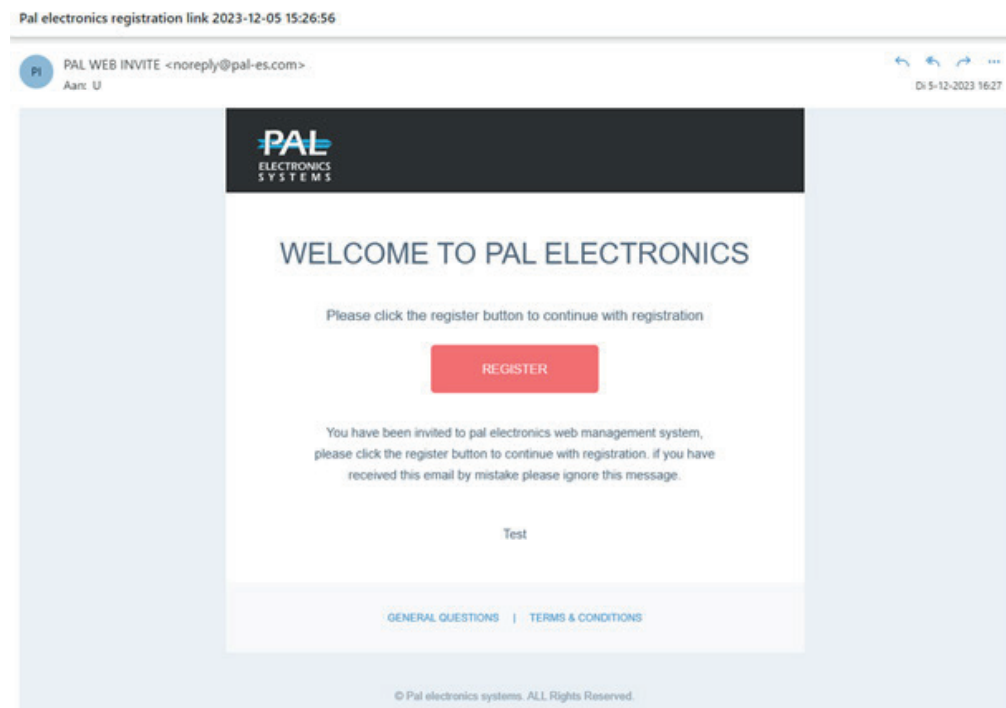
Pal electronics registration link 2023-12-05 15:26:56

PI

PAL WEB INVITE <noreply@pal-es.com>
Aan: U

Di 5-12-2023 16:27

PAL
ELECTRONICS
SYSTEMS

WELCOME TO PAL ELECTRONICS

Please click the register button to continue with registration

REGISTER

You have been invited to pal electronics web management system, please click the register button to continue with registration. if you have received this email by mistake please ignore this message.

Test

GENERAL QUESTIONS | TERMS & CONDITIONS

© Pal electronics systems. ALL Rights Reserved.